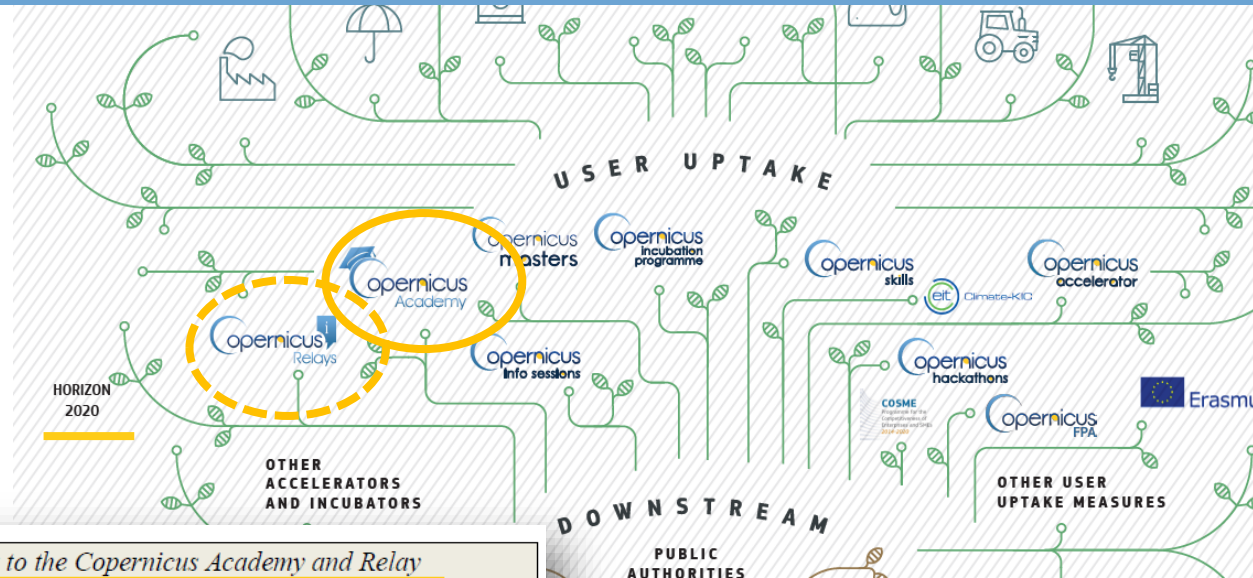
USER UPTAKE

copernicus masters

copernicus Incubation programme

copernicus skills

eit Climate-KIC

copernicus accelerator

copernicus Academy

copernicus Relays

copernicus info sessions

copernicus hackathons

COSME Programme for the Competitiveness of Enterprises and SMEs 2014-2020

copernicus FPA

Erasmu

HORIZON 2020

OTHER ACCELERATORS AND INCUBATORS

OTHER USER UPTAKE MEASURES

DOWNSTREAM

PUBLIC AUTHORITIES

to the Copernicus Academy and Relay